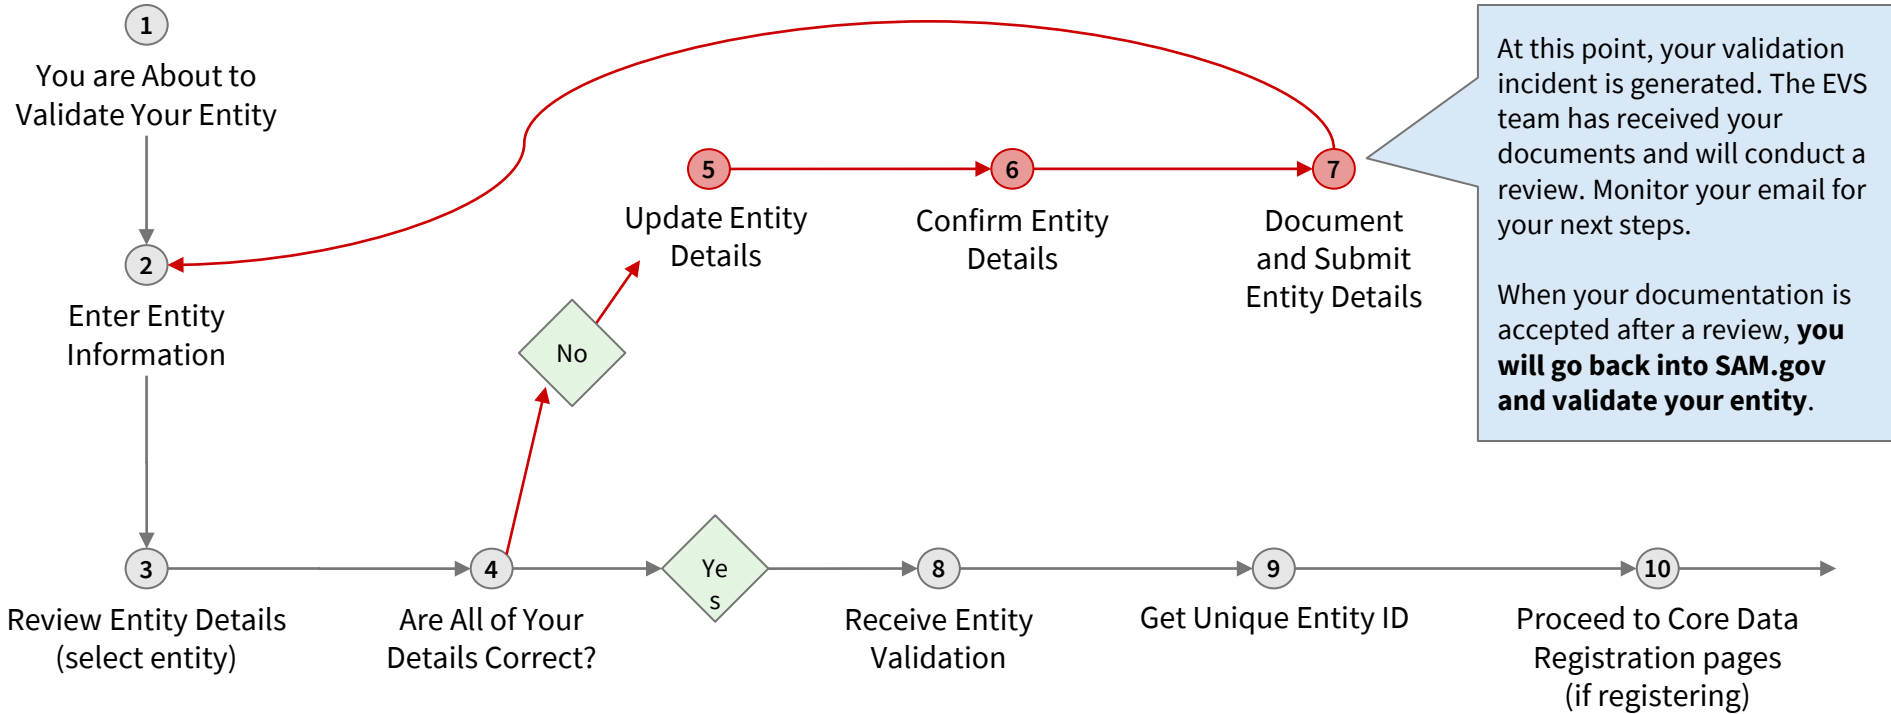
1
You are About to Validate Your Entity

2
Enter Entity Information

3
Review Entity Details (select entity)

4
Are All of Your Details Correct?

No

5
Update Entity Details

6
Confirm Entity Details

7
Document and Submit Entity Details

At this point, your validation incident is generated. The EVS team has received your documents and will conduct a review. Monitor your email for your next steps.

When your documentation is accepted after a review, **you will go back into SAM.gov and validate your entity**.

Ye s

8
Receive Entity Validation

9
Get Unique Entity ID

10
Proceed to Core Data Registration pages (if registering)